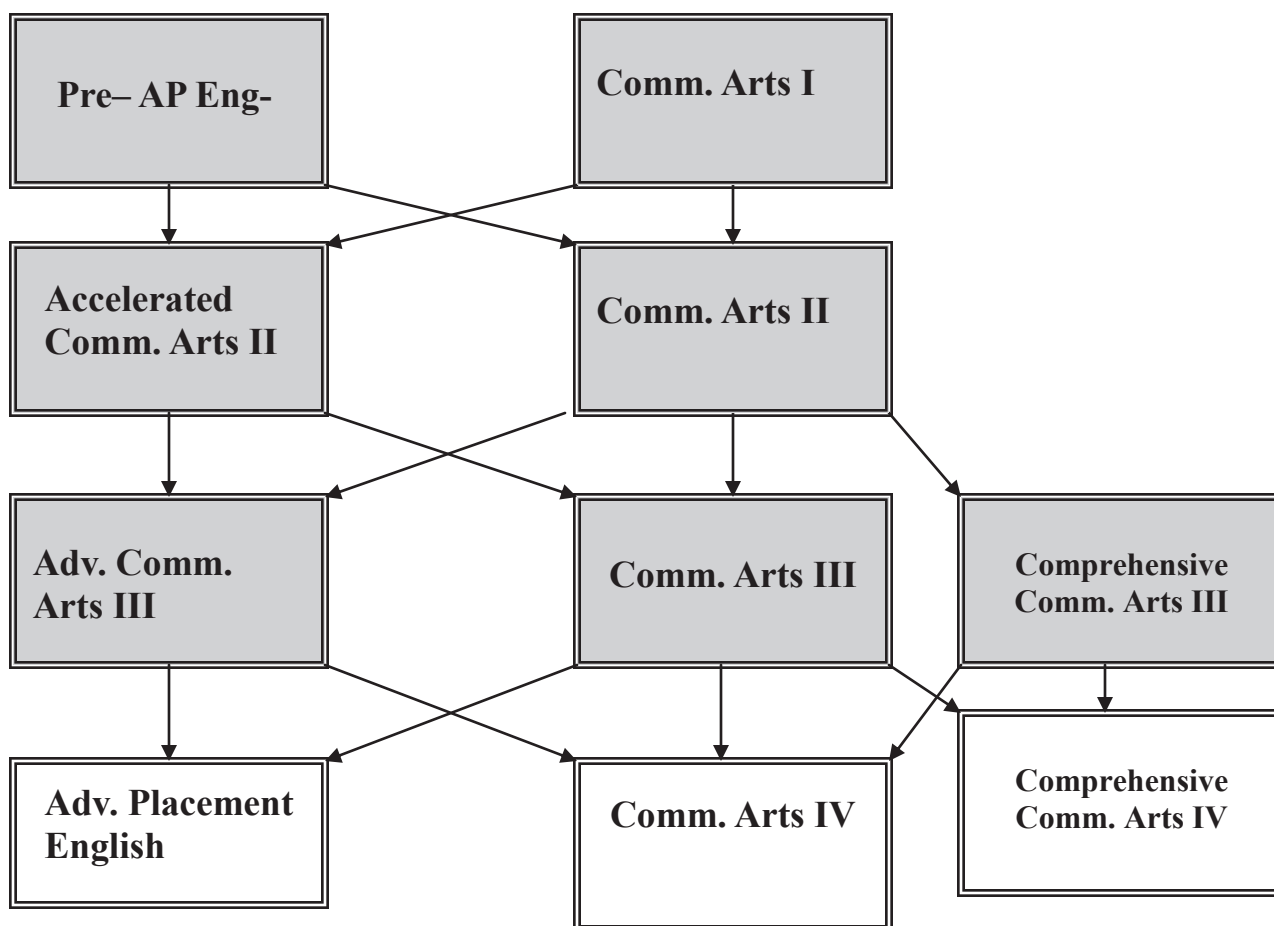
Pre– AP Eng-

Comm. Arts I

Accelerated Comm. Arts II

Comm. Arts II

Adv. Comm. Arts III

Comm. Arts III

Comprehensive Comm. Arts III

Adv. Placement English

Comm. Arts IV

Comprehensive Comm. Arts IV